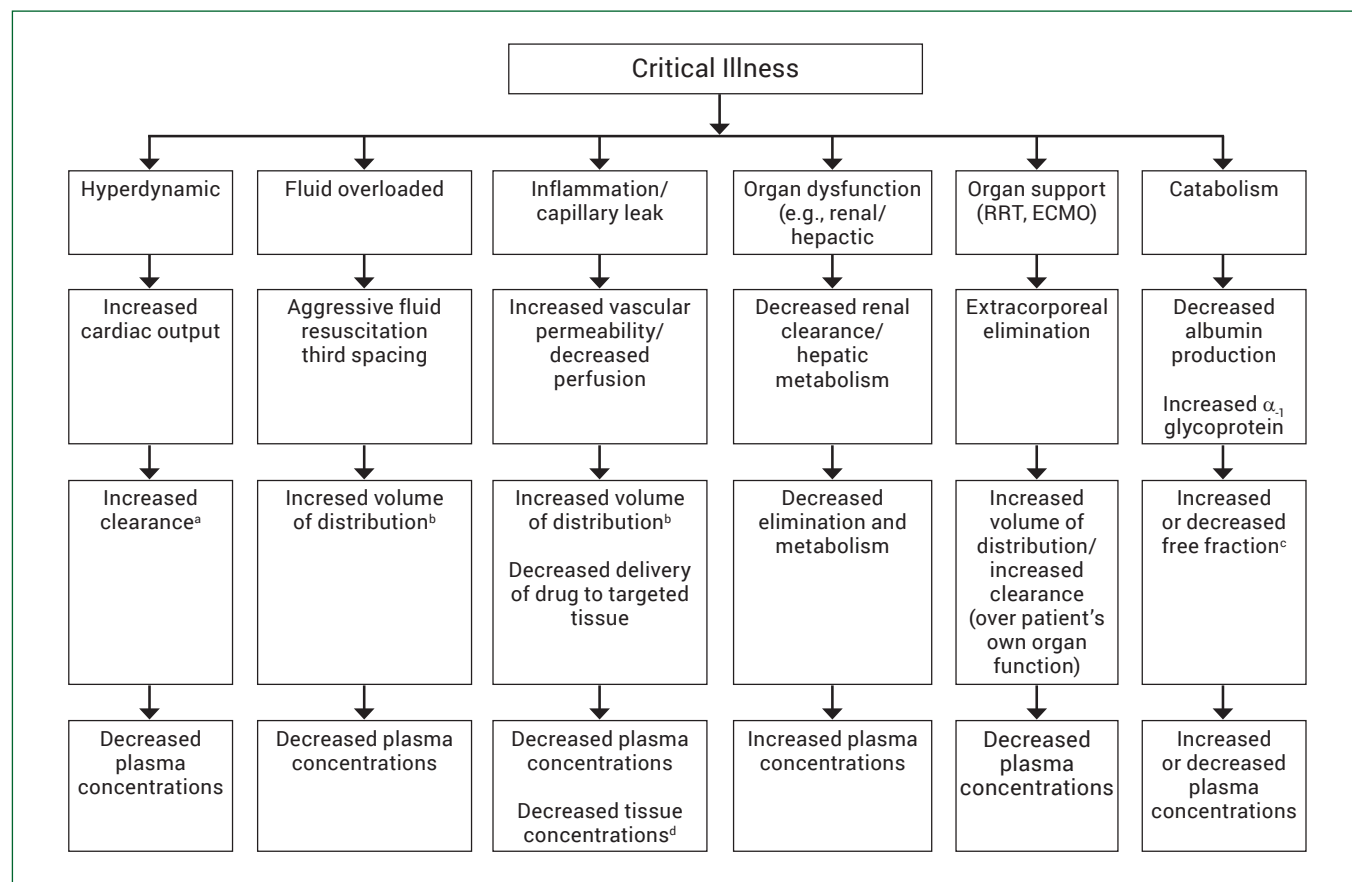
Critical Illness

Hyperdynamic

Increased cardiac output

Increased clearance$^{a}$

Decreased plasma concentrations

Fluid overloaded

Aggressive fluid resuscitation third spacing

Incresed volume of distribution$^{b}$

Decreased plasma concentrations

Inflammation/ capillary leak

Increased vascular permeability/ decreased perfusion

Increased volume of distribution$^{b}$

Decreased delivery of drug to targeted tissue

Decreased plasma concentrations

Decreased tissue concentrations$^{d}$

Organ dysfunction (e.g., renal/ hepactic

Decreased renal clearance/ hepatic metabolism

Decreased elimination and metabolism

Increased plasma concentrations

Organ support (RRT, ECMO)

Extracorporeal elimination

Increased volume of distribution/ increased clearance (over patient's own organ function)

Decreased plasma concentrations

Catabolism

Decreased albumin production

Increased $\alpha_{-1}$ glycoprotein

Increased or decreased free fraction$^{c}$

Increased or decreased plasma concentrations